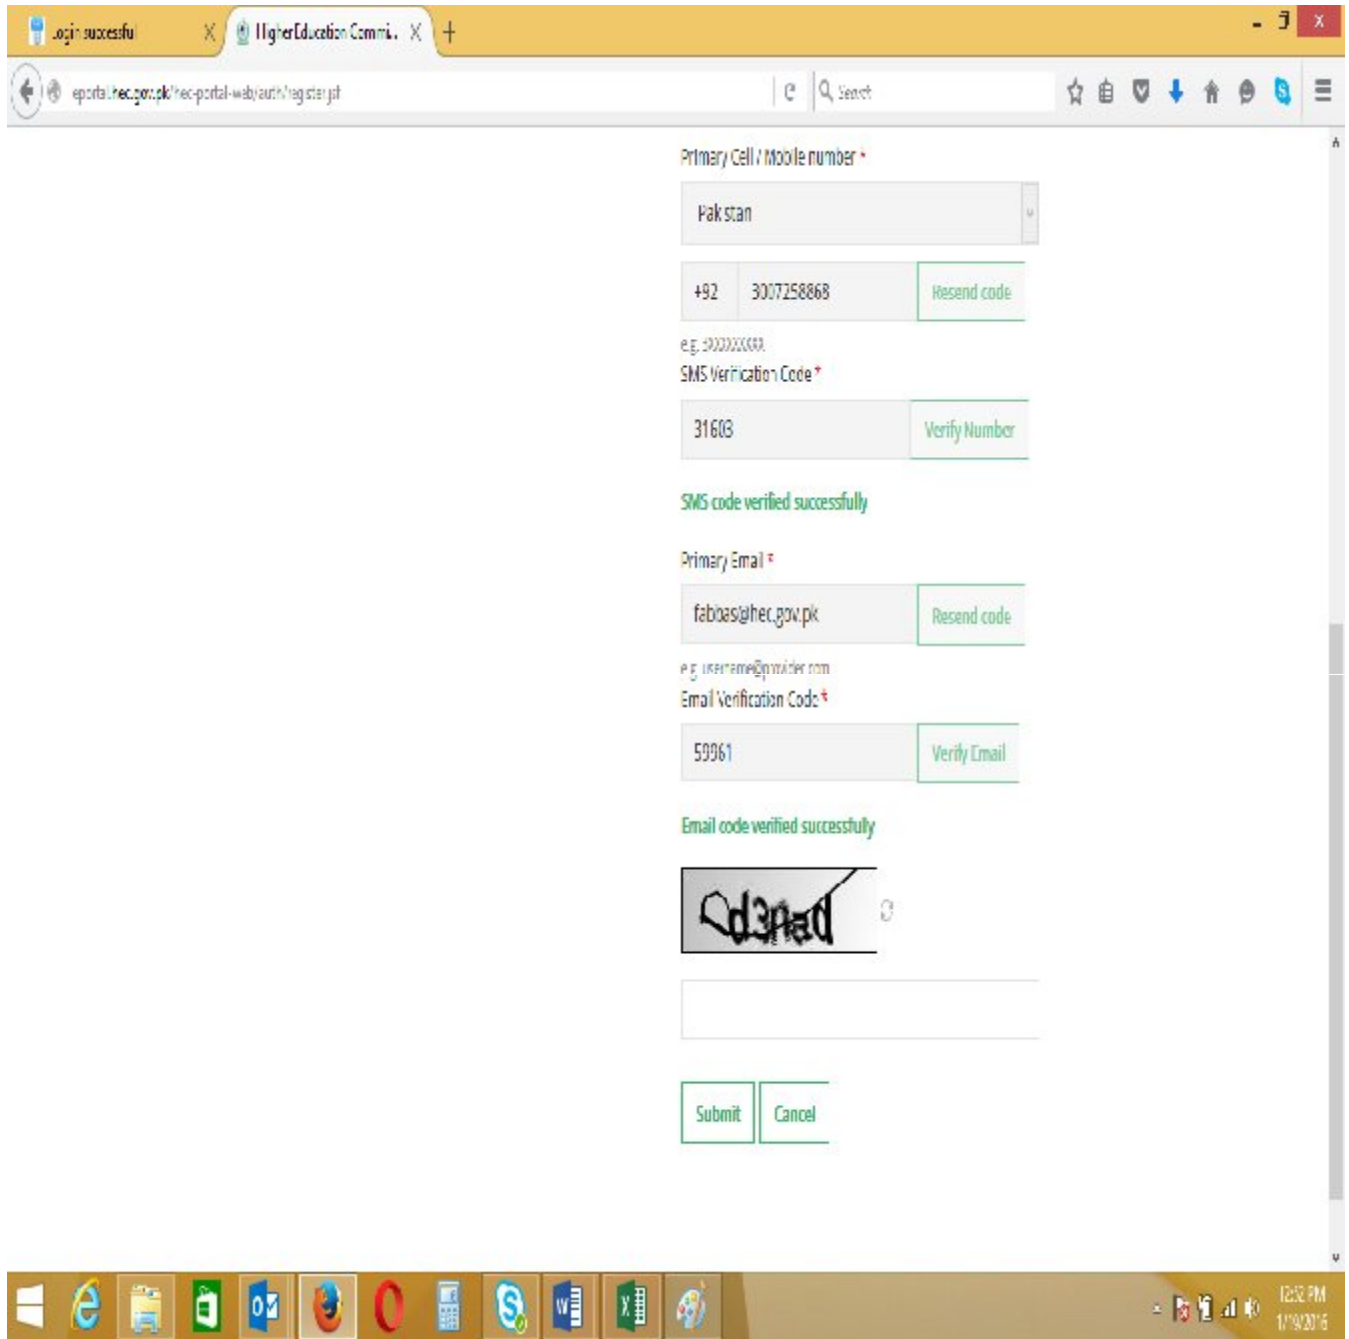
Login successful
Higher Education Commi...
eportal.hec.gov.pk/hec-portal-web/auth/register.jsf
Search

Primary Cell / Mobile number *
Pakistan
+92 3007258868 Resend code
e.g. 3000000000
SMS Verification Code *
31603 Verify Number
SMS code verified successfully
Primary Email *
fabbas@hec.gov.pk Resend code
e.g. username@provider.com
Email Verification Code *
59961 Verify Email
Email code verified successfully
Qd3Pad
Submit Cancel

12:52 PM
1/19/2016